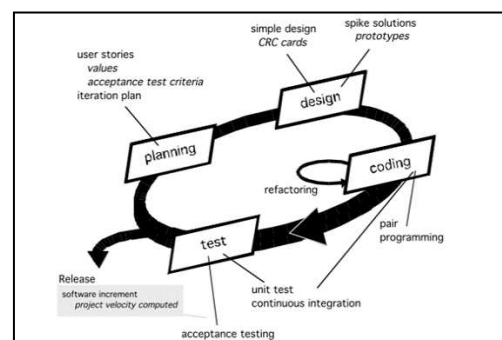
simple design
CRC cards

spike solutions
prototypes

user stories
values
acceptance test criteria
iteration plan

design

planning

coding

refactoring

pair programming

test

Release
software increment
project velocity computed

unit test
continuous integration

acceptance testing